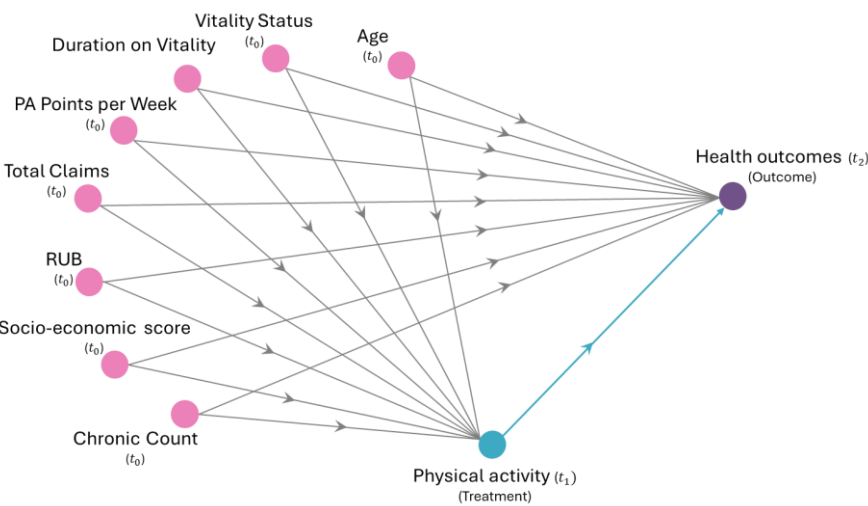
Vitality Status
$(t_0)$

Duration on Vitality

Age
$(t_0)$

PA Points per Week
$(t_0)$

Total Claims
$(t_0)$

Health outcomes $(t_2)$
(Outcome)

RUB
$(t_0)$

Socio-economic score
$(t_0)$

Chronic Count
$(t_0)$

Physical activity $(t_1)$
(Treatment)